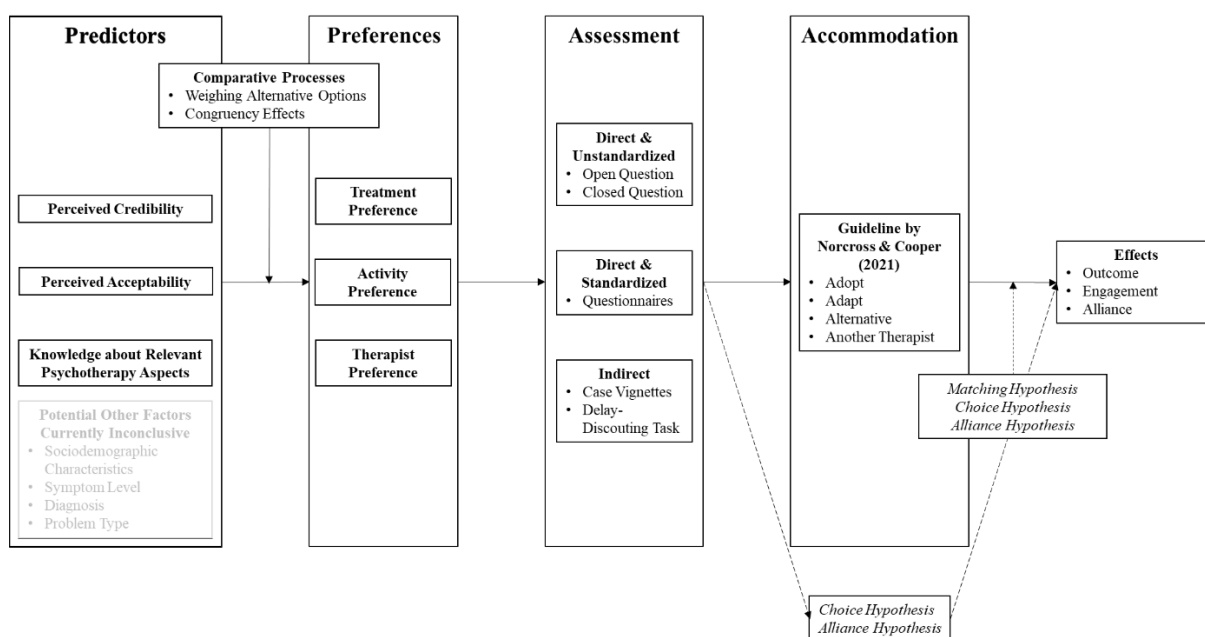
Predictors

Comparative Processes
• Weighing Alternative Options
• Congruency Effects

Perceived Credibility

Perceived Acceptability

Knowledge about Relevant Psychotherapy Aspects

Potential Other Factors Currently Inconclusive
• Sociodemographic Characteristics
• Symptom Level
• Diagnosis
• Problem Type

Preferences

Treatment Preference

Activity Preference

Therapist Preference

Assessment

Direct & Unstandardized
• Open Question
• Closed Question

Direct & Standardized
• Questionnaires

Indirect
• Case Vignettes
• Delay-Discouting Task

Accommodation

Guideline by Norcross & Cooper (2021)
• Adopt
• Adapt
• Alternative
• Another Therapist

Effects
• Outcome
• Engagement
• Alliance

Matching Hypothesis
Choice Hypothesis
Alliance Hypothesis

Choice Hypothesis
Alliance Hypothesis